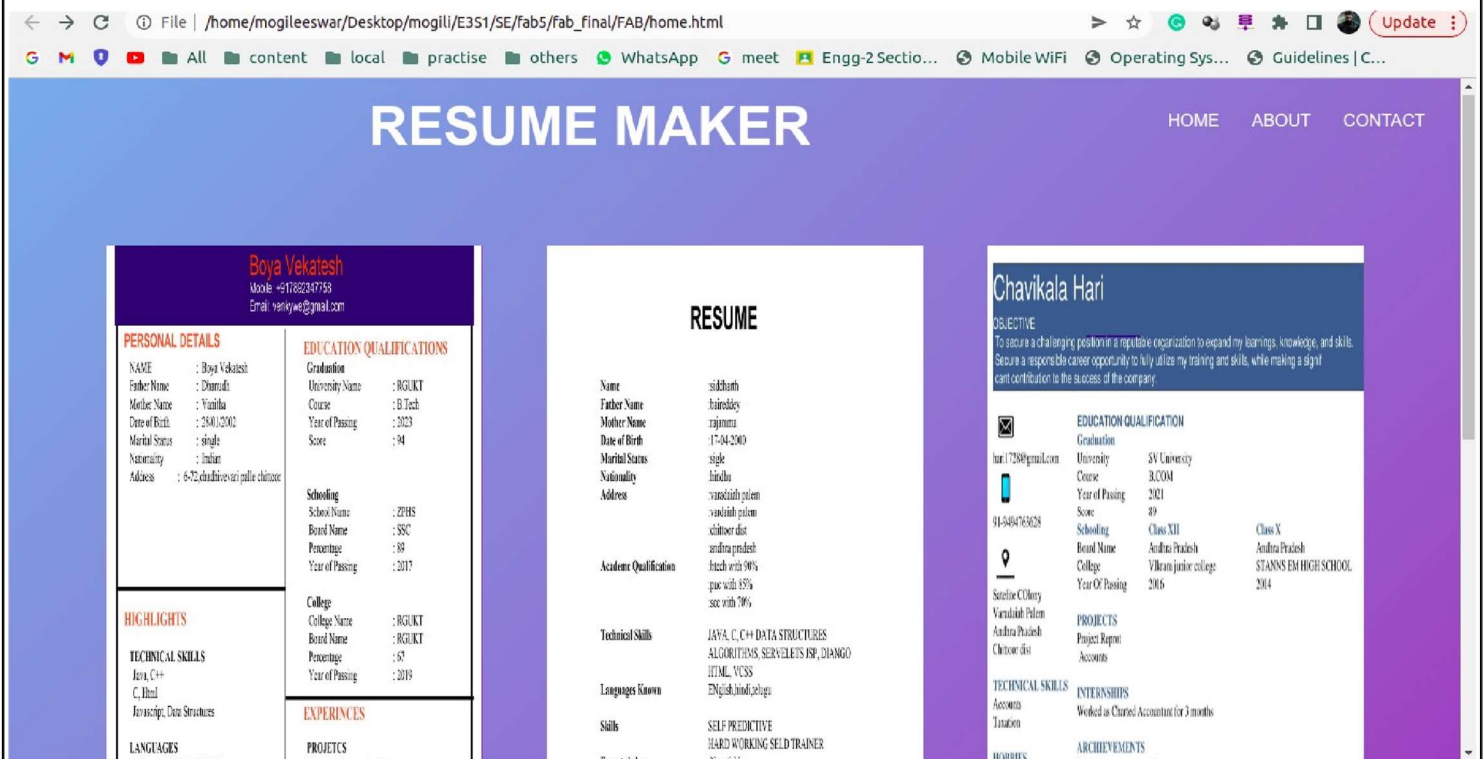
File | /home/mogileeswar/Desktop/mogili/E3S1/SE/fab5/fab_final/FAB/home.html

Update

All content local practise others WhatsApp meet Engg-2 Sectio... Mobile WiFi Operating Sys... Guidelines | C...

RESUME MAKER

HOME ABOUT CONTACT

Boya Vekatesh
Mobile: +917882347758
Email: venkywe@gmail.com

PERSONAL DETAILS
NAME : Boya Vekatesh
Father Name : Dharradu
Mother Name : Vanitha
Date of Birth : 28/01/2002
Marital Status : single
Nationality : Indian
Address : 6-72,chudhirevari pallie chittoor

EDUCATION QUALIFICATIONS
Graduation
University Name : RGUKT
Course : B.Tech
Year of Passing : 2023
Score : 94

Schooling
School Name : ZPHS
Board Name : SSC
Percentage : 89
Year of Passing : 2017

College
College Name : RGUKT
Board Name : RGUKT
Percentage : 67
Year of Passing : 2019

HIGHLIGHTS
TECHNICAL SKILLS
Java, C++
C, Html
Javascript, Data Structures

LANGUAGES

EXPERINCES
PROJETCS

RESUME

Name :siddharth
Father Name :baireddey
Mother Name :rajamma
Date of Birth :17-04-2000
Marital Status :sigle
Nationality :hindhu
Address :varadaiah palem
:varadaiah palem
:chittoor dist
:andhra pradesh
Academic Qualification :btech with 90%
:puc with 85%
:ssc with 70%
Technical Skills JAVA, C, C++ DATA STRUCTURES ALGORITHMS, SERVELETS JSP, DJANGO HTML, VCSS
Languages Known ENglish,hindi,telugu
Skills SELF PREDICTIVE HARD WORKING SELD TRAINER

Chavikala Hari
OBJECTIVE
To secure a challenging position in a reputable organization to expand my learnings, knowledge, and skills. Secure a responsible career opportunity to fully utilize my training and skills, while making a signif cant contribution to the success of the company.

hari17258@gmail.com
91-9494763628
Sateline COlony Varadaiah Palem Andhra Pradesh Chittoor dist

EDUCATION QUALIFICATION
Graduation
University SV University
Course B.COM
Year of Passing 2021
Score 89
Schooling Class XII Class X
Board Name Andhra Pradesh Andhra Pradesh
College Vikram junior college STANNS EM HIGH SCHOOL
Year Of Passing 2016 2014

PROJECTS
Project Report
Accounts

TECHNICAL SKILLS
Accounts
Taxation

INTERNSHIPS
Worked as Charted Accountant for 3 months

ARCHIEVEMENTS

HOBBIES